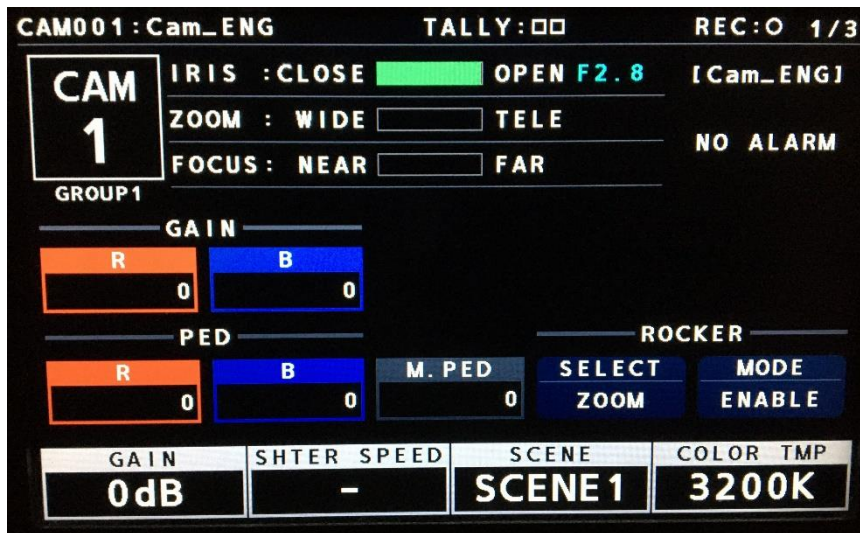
CAM001:Cam_ENG TALLY:□□ REC:○ 1/3

CAM
1
GROUP1

IRIS :CLOSE OPEN F2.8
ZOOM : WIDE TELE
FOCUS: NEAR FAR

[Cam_ENG]
NO ALARM

GAIN
R
0
B
0

PED
R
0
B
0
M.PED
0

ROCKER
SELECT
ZOOM
MODE
ENABLE

| GAIN | SHTER SPEED | SCENE | COLOR TMP |
|---|---|---|---|
| 0dB | - | SCENE1 | 3200K |